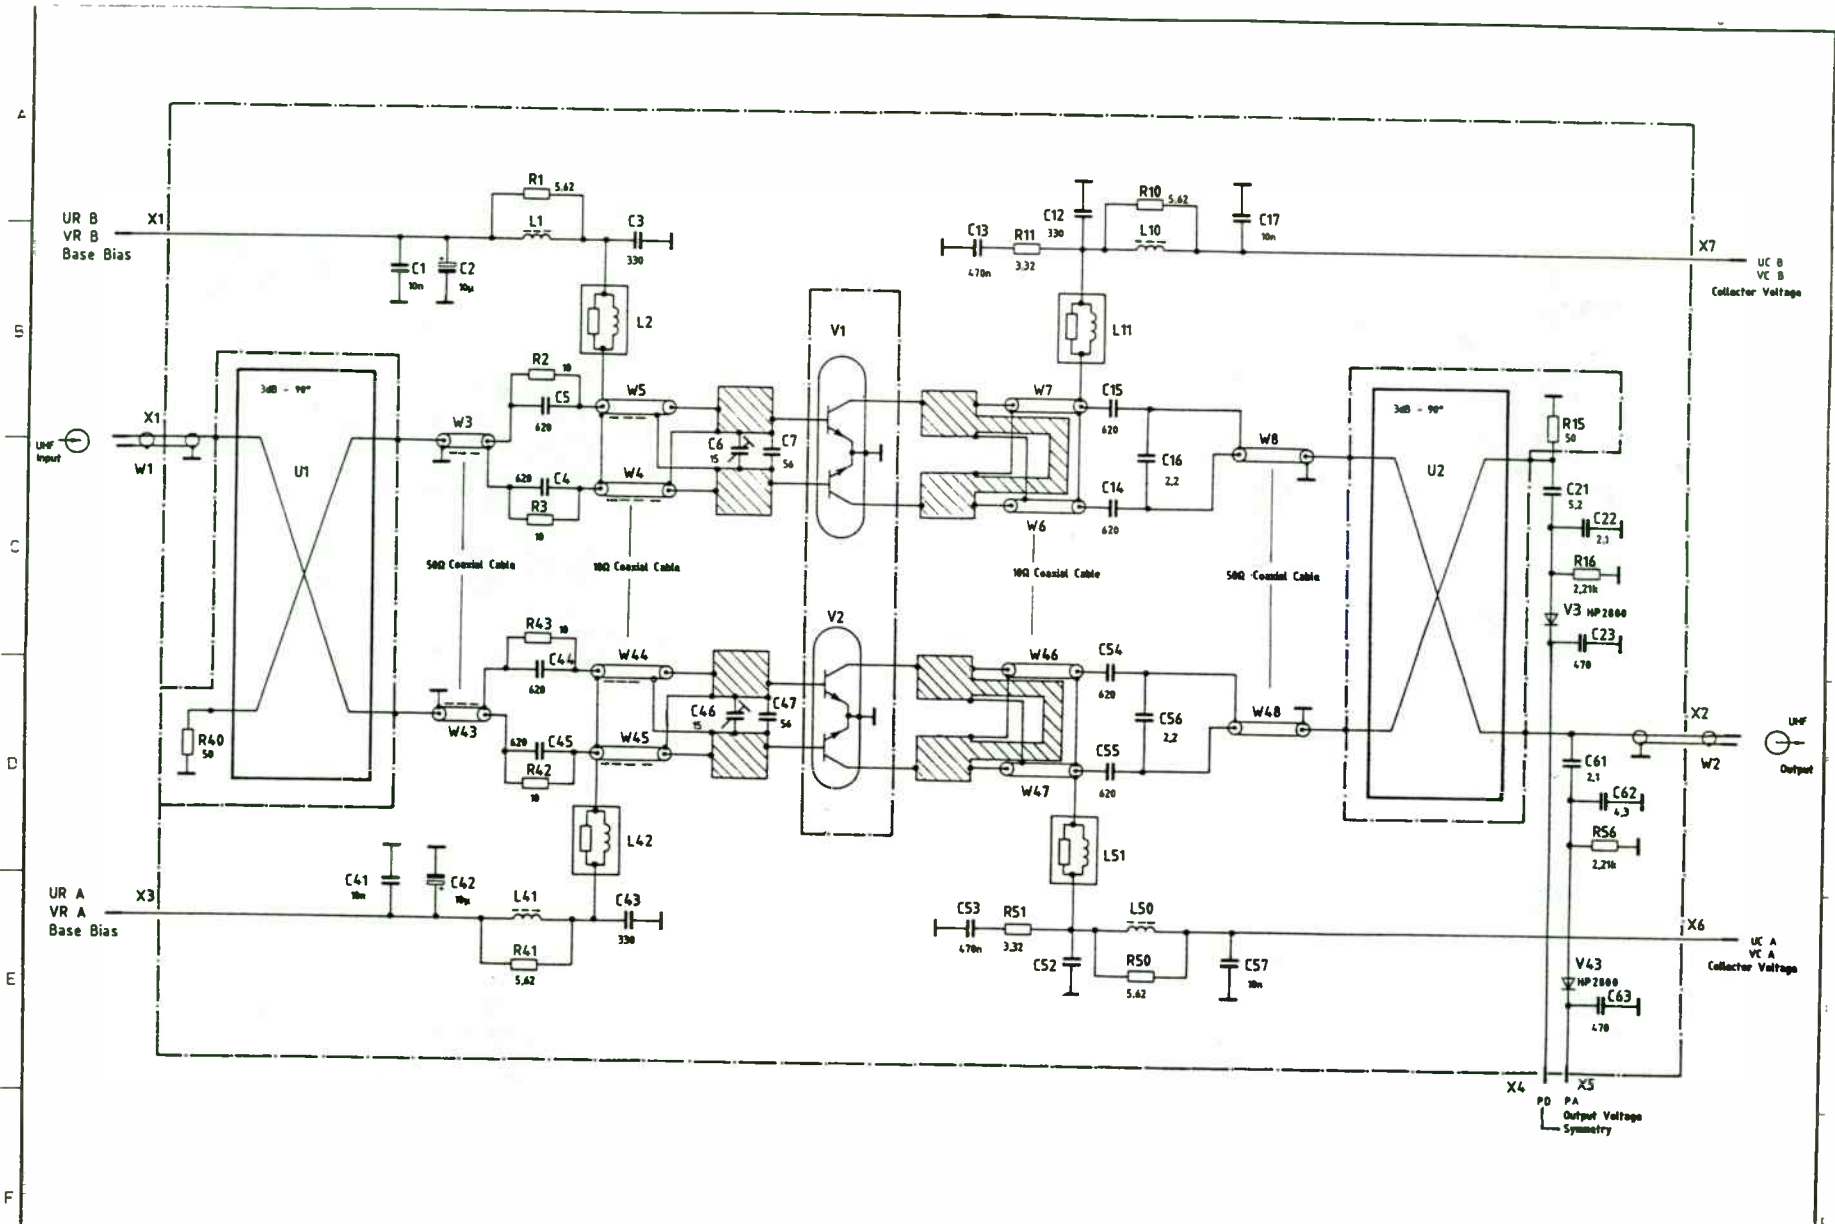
A
B
C
D
E
F

UR B
VR B
Base Bias
X1
R1 5,62
L1
C3
330
C1 10n
C2 10µ
L2
R2 10
C5
620
W5
V1
C13 470n
R11 3,32
C12 330
R10 5,62
L10
C17 10n
X7
UC B
VC B
Collector Voltage
L11
UHF Input
X1
W1
3dB - 90°
U1
W3
620
C4
R3 10
W4
C6 15
C7 56
W7
C15 620
C16 2,2
C14 620
W6
W8
3dB - 90°
U2
R15 50
C21 5,2
C22 2,1
R16 2,21k
V3 HP2800
C23 470
50Ω Coaxial Cable
10Ω Coaxial Cable
10Ω Coaxial Cable
50Ω Coaxial Cable
R43 10
C44 620
W44
V2
W46
C54 620
C56 2,2
R40 50
W43
620
C45
R42 10
W45
C46 15
C47 56
C55 620
W47
W48
X2
UHF
W2
Output
C61 2,1
C62 4,3
R56 2,21k
L42
L51
C41 10n
C42 10µ
UR A
VR A
Base Bias
X3
L41
R41 5,62
C43 330
C53 470n
R51 3,32
C52
L50
R50 5,62
C57 10n
X6
UC A
VC A
Collector Voltage
V43 HP2800
C63 470
X4
X5
PD
PA
Output Voltage
Symmetry